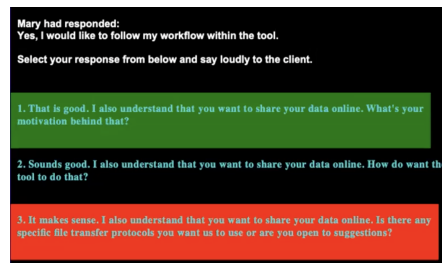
Mary had responded:
Yes, I would like to follow my workflow within the tool.

Select your response from below and say loudly to the client.

1. That is good. I also understand that you want to share your data online. What's your motivation behind that?

2. Sounds good. I also understand that you want to share your data online. How do want th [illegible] tool to do that?

3. It makes sense. I also understand that you want to share your data online. Is there any specific file transfer protocols you want us to use or are you open to suggestions?